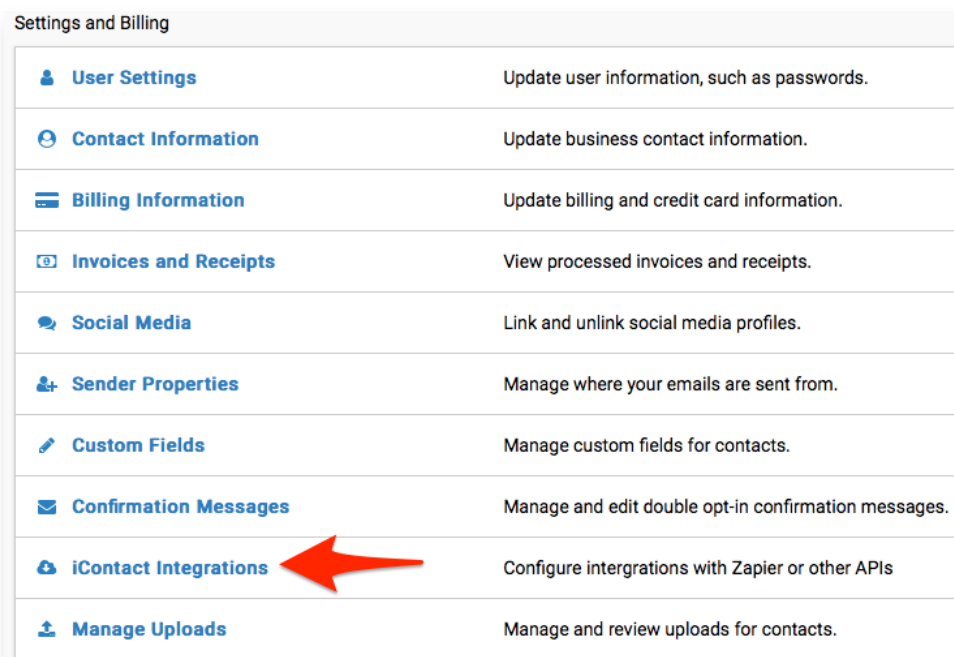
Settings and Billing

| | |
|---|---|
| User Settings | Update user information, such as passwords. |
| Contact Information | Update business contact information. |
| Billing Information | Update billing and credit card information. |
| Invoices and Receipts | View processed invoices and receipts. |
| Social Media | Link and unlink social media profiles. |
| Sender Properties | Manage where your emails are sent from. |
| Custom Fields | Manage custom fields for contacts. |
| Confirmation Messages | Manage and edit double opt-in confirmation messages. |
| iContact Integrations | Configure intergrations with Zapier or other APIs |
| Manage Uploads | Manage and review uploads for contacts. |